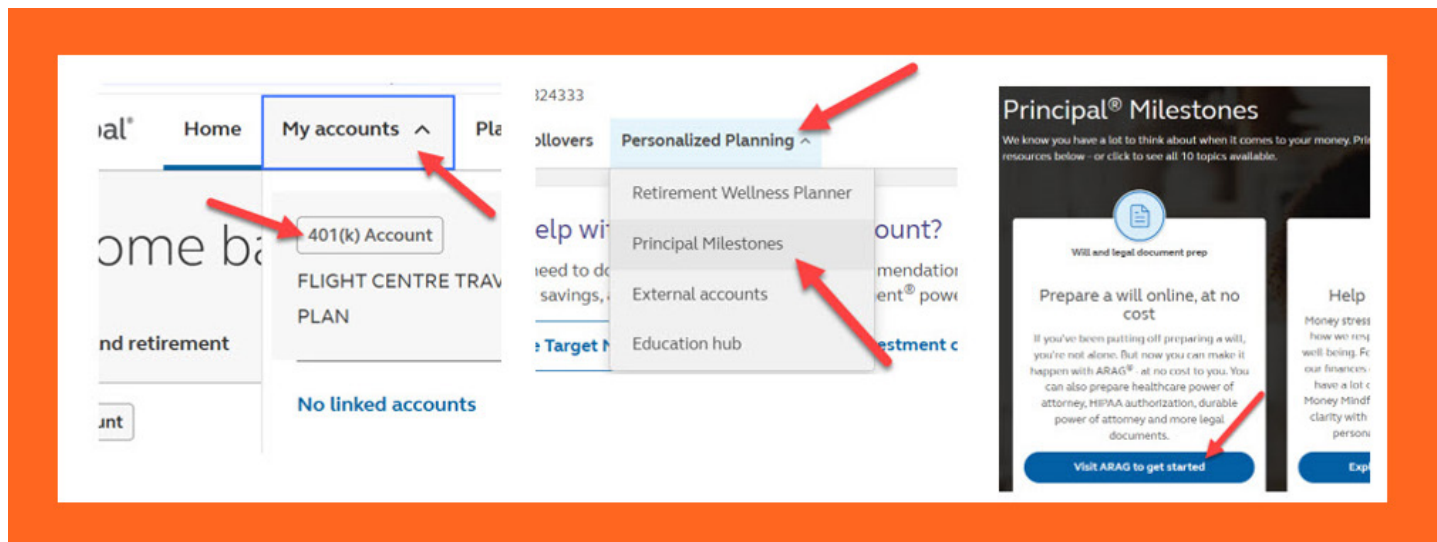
pal® Home My accounts ^ Pla

ome ba

nd retirement

unt

401(k) Account

FLIGHT CENTRE TRAV PLAN

No linked accounts

324333

ollovers Personalized Planning ^

Retirement Wellness Planner

Principal Milestones

External accounts

Education hub

elp wi ount?

eed to do mendatio

savings, ent® pow

e Target N estment c

Principal® Milestones

We know you have a lot to think about when it comes to your money. Pri resources below - or click to see all 10 topics available.

Will and legal document prep

Prepare a will online, at no cost

If you've been putting off preparing a will, you're not alone. But now you can make it happen with ARAG® - at no cost to you. You can also prepare healthcare power of attorney, HIPAA authorization, durable power of attorney and more legal documents.

Visit ARAG to get started

Help

Money stress how we resp well being. Fo our finances have a lot c Money Mindf clarity with persona

Exp